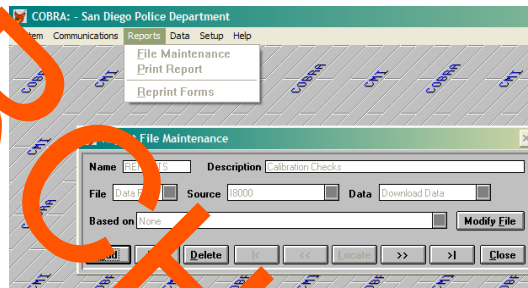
COBRA: - San Diego Police Department

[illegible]tem Communications Reports Data Setup Help

File Maintenance
Print Report
Reprint Forms

COBRA CMI CMI CMI COBRA CMI CMI CMI

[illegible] File Maintenance

Name RE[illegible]TS Description Calibration Checks

File Data F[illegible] Source I8000 Data Download Data

Based on None Modify File

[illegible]dd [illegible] Delete |< << Locate >> >| Close

CMI CMI CMI CMI CMI CMI CMI CMI